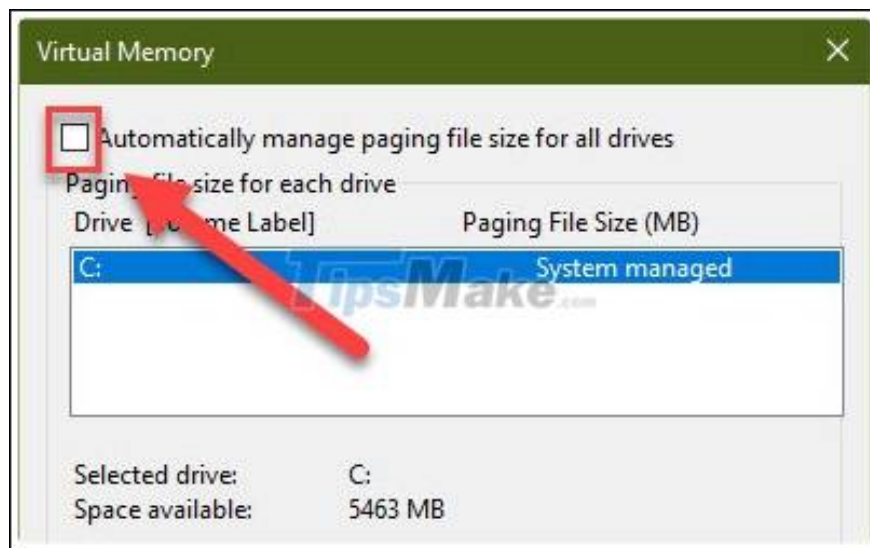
Virtual Memory

Automatically manage paging file size for all drives

Pagin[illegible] size for each drive

Drive [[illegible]me Label] Paging File Size (MB)

C: System managed

TipsMake.com

Selected drive: C:
Space available: 5463 MB